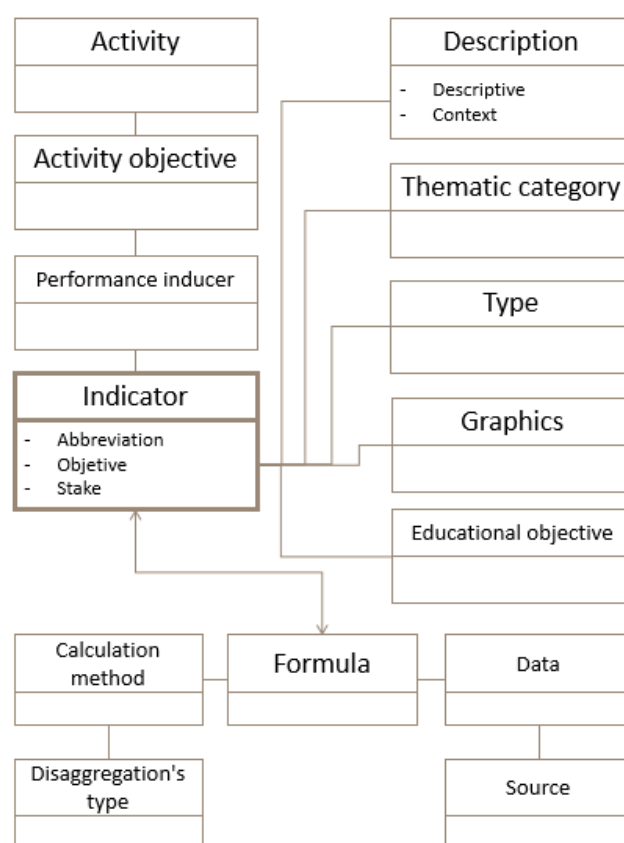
Activity

Activity objective

Performance inducer

Indicator

- Abbreviation
- Objetive
- Stake

Description

- Descriptive
- Context

Thematic category

Type

Graphics

Educational objective

Calculation method

Formula

Data

Disaggregation's type

Source